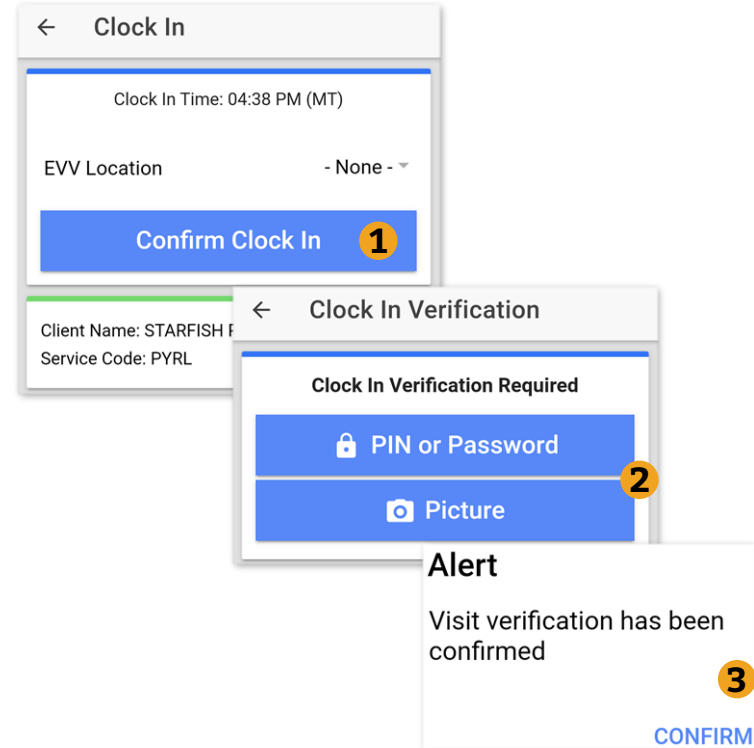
Clock In

Clock In Time: 04:38 PM (MT)

EVV Location - None -

Confirm Clock In

1

Client Name: STARFISH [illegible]
Service Code: PYRL

Clock In Verification

Clock In Verification Required

PIN or Password

2

Picture

Alert

Visit verification has been confirmed

3

CONFIRM